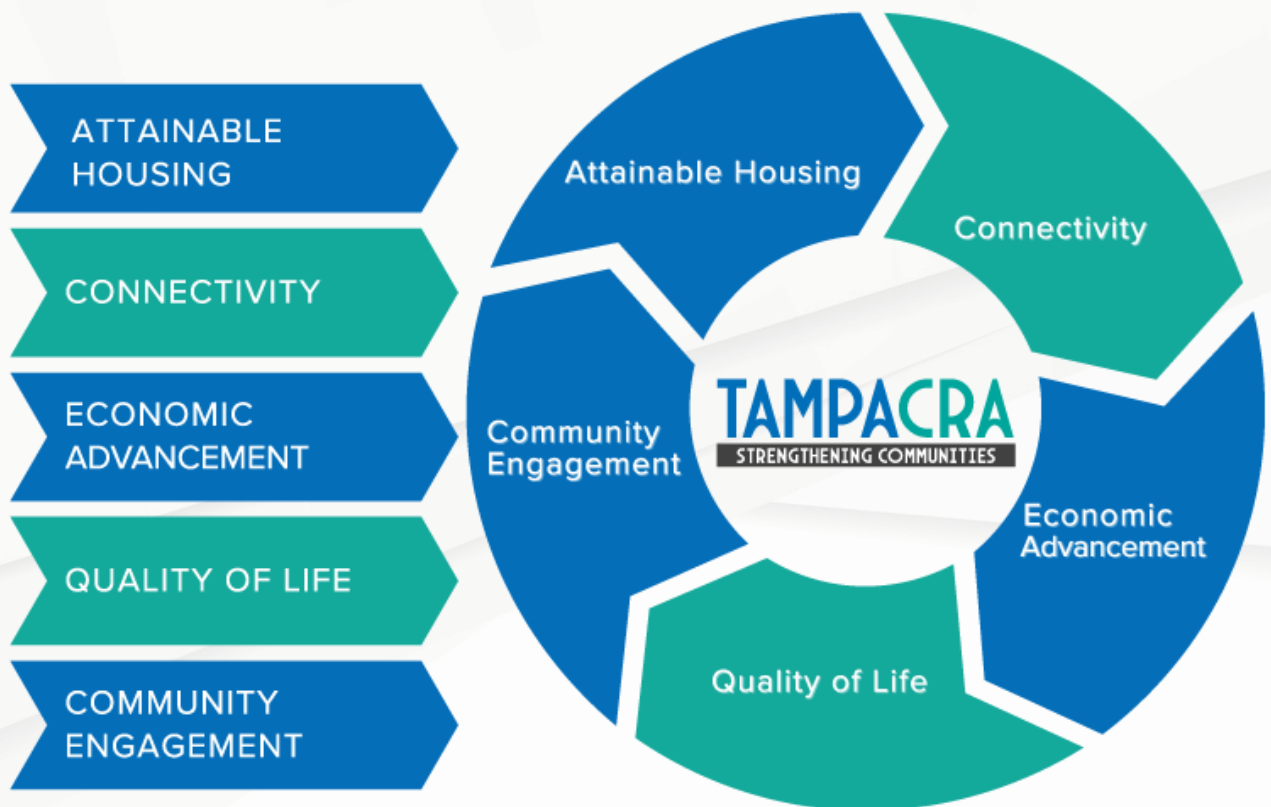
ATTAINABLE HOUSING

CONNECTIVITY

ECONOMIC ADVANCEMENT

QUALITY OF LIFE

COMMUNITY ENGAGEMENT

Attainable Housing

Connectivity

Economic Advancement

Quality of Life

Community Engagement

TAMPACRA
STRENGTHENING COMMUNITIES